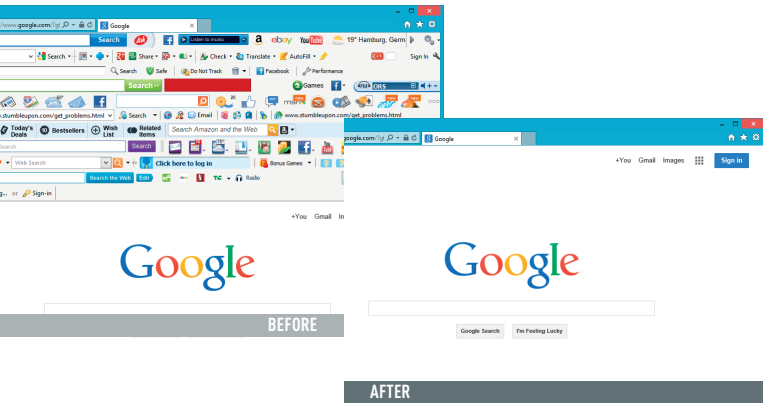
www.google.com/?gf ρ ▾ 🔒 C Google
Search
Listen to music
ebay YouTube 19° Hamburg, Germ
Search ▾ Share ▾ Check ▾ Translate ▾ AutoFill ▾
Sign In
Search Safe Do Not Track Facebook Performance
Search
Games
n.stumbleupon.com/get_problems.html Search Email www.stumbleupon.com/get_problems.html
Today's Deals Bestsellers Wish List Related Items Search Amazon and the Web
Search
Web Search Click here to log in Bonus Games
Search the Web Edit Radio
or Sign-in
+You Gmail In
Google
BEFORE

google.com/?gf ρ ▾ 🔒 C Google
+You Gmail Images Sign in
Google
Google Search I'm Feeling Lucky
AFTER